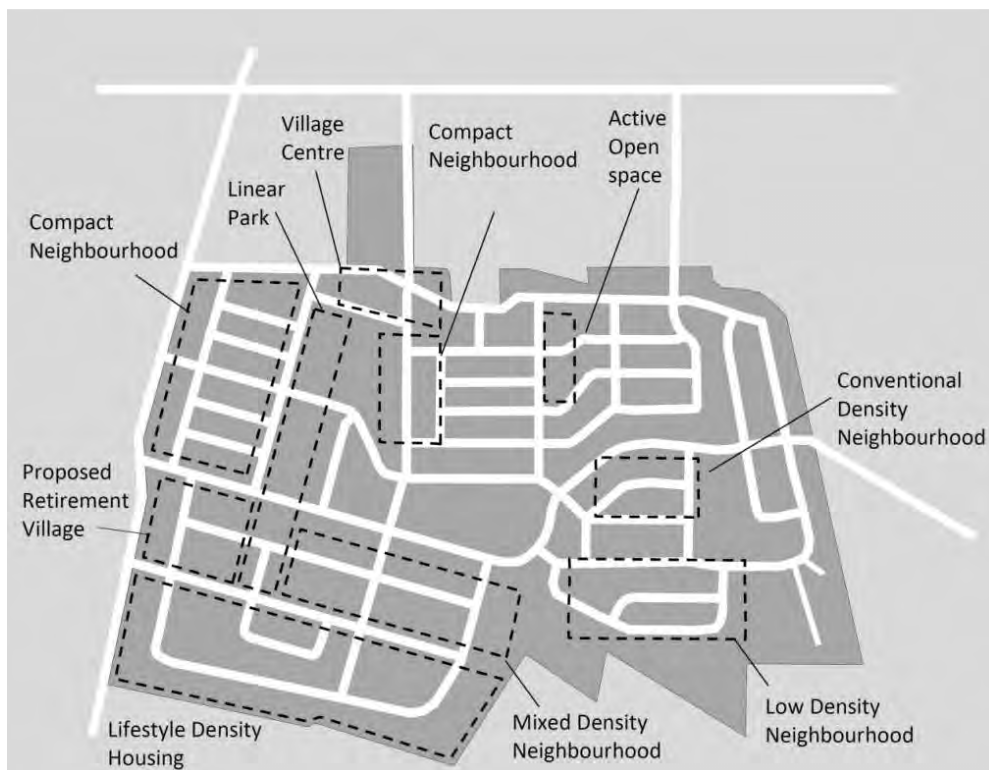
Village Centre

Compact Neighbourhood

Active Open space

Linear Park

Compact Neighbourhood

Conventional Density Neighbourhood

Proposed Retirement Village

Lifestyle Density Housing

Mixed Density Neighbourhood

Low Density Neighbourhood